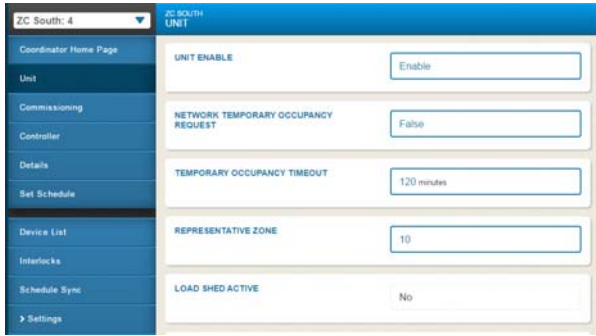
ZC South: 4

ZC SOUTH
UNIT

Coordinator Home Page

Unit

Commissioning

Controller

Details

Set Schedule

Device List

Interlocks

Schedule Sync

› Settings

UNIT ENABLE

Enable

NETWORK TEMPORARY OCCUPANCY REQUEST

False

TEMPORARY OCCUPANCY TIMEOUT

120 minutes

REPRESENTATIVE ZONE

10

LOAD SHED ACTIVE

No